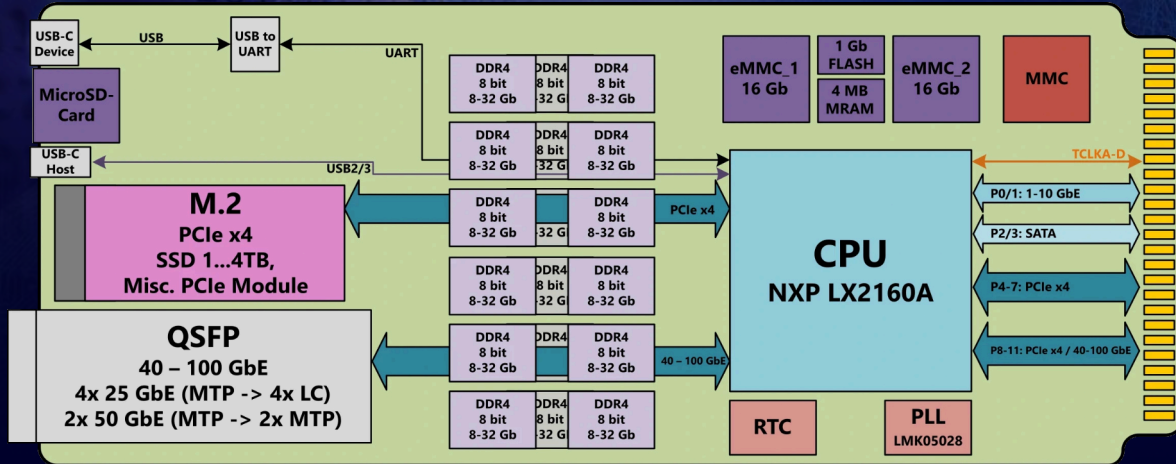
USB-C Device

USB

USB to UART

UART

MicroSD-Card

USB-C Host

USB2/3

DDR4 8 bit 8-32 Gb

DDR4 8 bit 32 G

DDR4 8 bit 8-32 Gb

DDR4 8 bit 8-32 Gb

DDR4 8 bit 32 G

DDR4 8 bit 8-32 Gb

DDR4 8 bit 8-32 Gb

32 G

DDR4 8 bit 8-32 Gb

DDR4 8 bit 8-32 Gb

DDR4 8 bit 32 G

DDR4 8 bit 8-32 Gb

DDR4 8 bit 8-32 Gb

DDR4 8 bit 32 G

DDR4 8 bit 8-32 Gb

DDR4 8 bit 8-32 Gb

DDR4 8 bit 32 G

DDR4 8 bit 8-32 Gb

eMMC_1 16 Gb

1 Gb FLASH

4 MB MRAM

eMMC_2 16 Gb

MMC

M.2
PCIe x4
SSD 1...4TB,
Misc. PCIe Module

PCIe x4

CPU
NXP LX2160A

TCLKA-D

P0/1: 1-10 GbE

P2/3: SATA

P4-7: PCIe x4

P8-11: PCIe x4 / 40-100 GbE

QSFP
40 – 100 GbE
4x 25 GbE (MTP -> 4x LC)
2x 50 GbE (MTP -> 2x MTP)

40 – 100 GbE

RTC

PLL
LMK05028